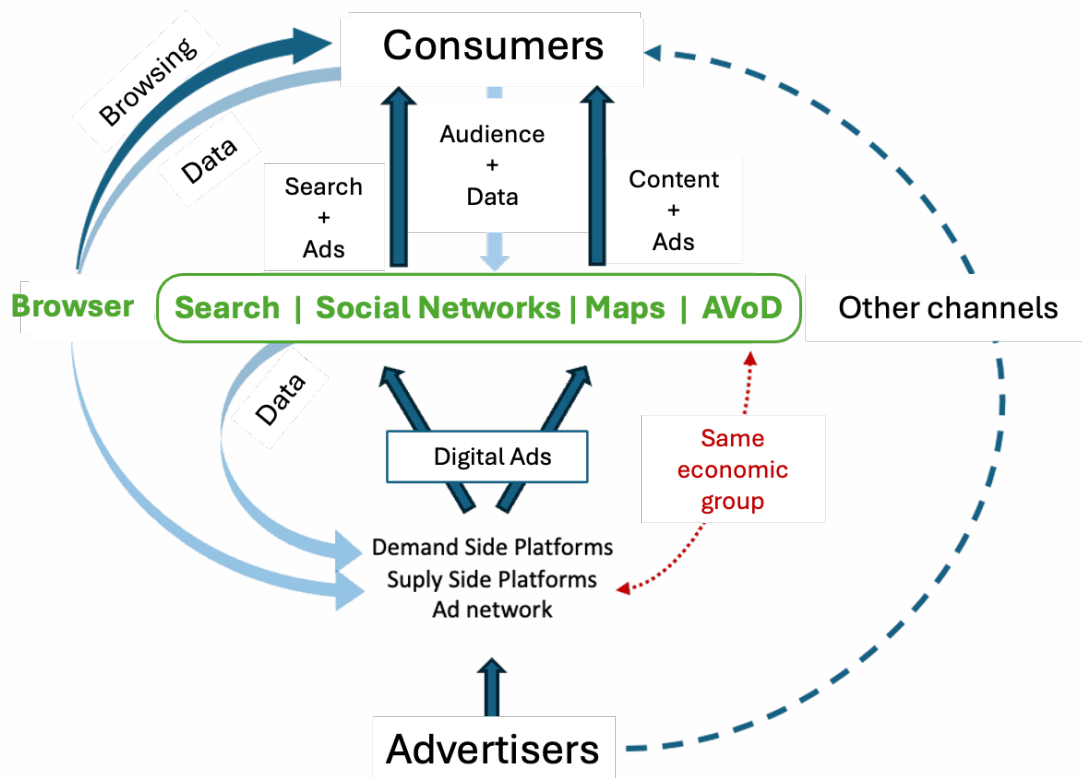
Consumers

Browsing

Data

Search + Ads

Audience + Data

Content + Ads

Browser

Search | Social Networks | Maps | AVoD

Other channels

Data

Digital Ads

Same economic group

Demand Side Platforms
Suply Side Platforms
Ad network

Advertisers